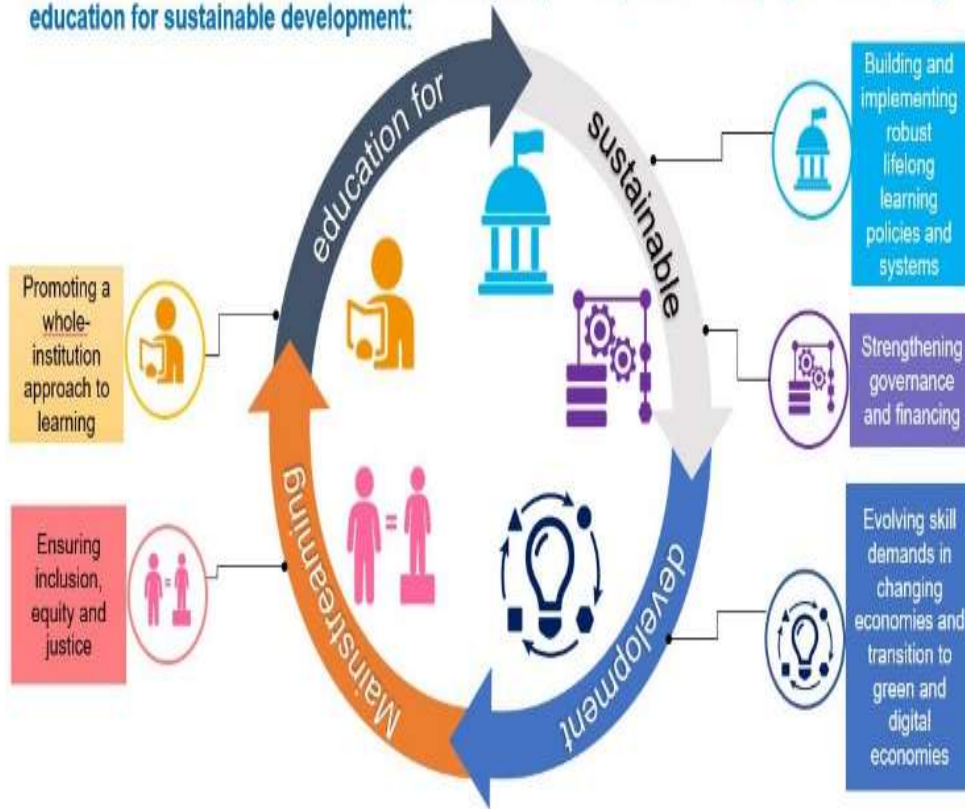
education for sustainable development:

education for sustainable development Mainstreaming

Building and implementing robust lifelong learning policies and systems

Promoting a whole-institution approach to learning

Strengthening governance and financing

Ensuring inclusion, equity and justice

Evolving skill demands in changing economies and transition to green and digital economies